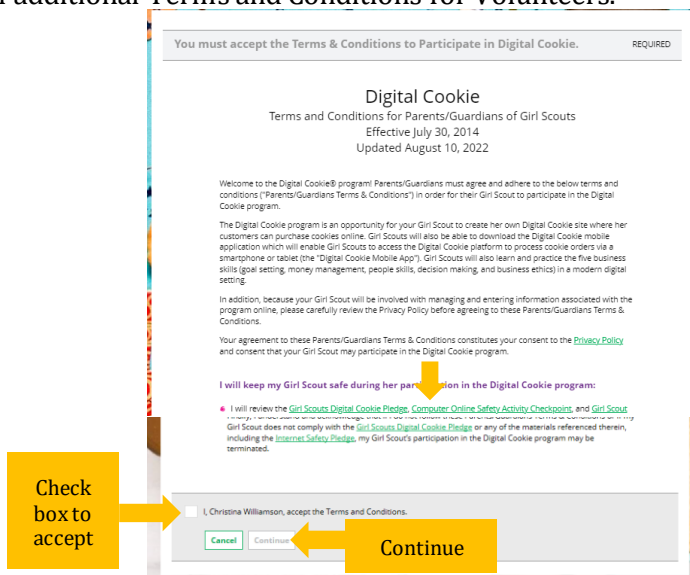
additional Terms and Conditions for Volunteers.

You must accept the Terms & Conditions to Participate in Digital Cookie. REQUIRED

Digital Cookie
Terms and Conditions for Parents/Guardians of Girl Scouts
Effective July 30, 2014
Updated August 10, 2022

Welcome to the Digital Cookie® program! Parents/Guardians must agree and adhere to the below terms and conditions ("Parents/Guardians Terms & Conditions") in order for their Girl Scout to participate in the Digital Cookie program.

The Digital Cookie program is an opportunity for your Girl Scout to create her own Digital Cookie site where her customers can purchase cookies online. Girl Scouts will also be able to download the Digital Cookie mobile application which will enable Girl Scouts to access the Digital Cookie platform to process cookie orders via a smartphone or tablet (the "Digital Cookie Mobile App"). Girl Scouts will also learn and practice the five business skills (goal setting, money management, people skills, decision making, and business ethics) in a modern digital setting.

In addition, because your Girl Scout will be involved with managing and entering information associated with the program online, please carefully review the Privacy Policy before agreeing to these Parents/Guardians Terms & Conditions.

Your agreement to these Parents/Guardians Terms & Conditions constitutes your consent to the Privacy Policy and consent that your Girl Scout may participate in the Digital Cookie program.

I will keep my Girl Scout safe during her par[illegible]ation in the Digital Cookie program:

I will review the Girl Scouts Digital Cookie Pledge, Computer Online Safety Activity Checkpoint, and Girl Scout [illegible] Girl Scout does not comply with the Girl Scouts Digital Cookie Pledge or any of the materials referenced therein, including the Internet Safety Pledge, my Girl Scout's participation in the Digital Cookie program may be terminated.

I, Christina Williamson, accept the Terms and Conditions.

Cancel Continue

Check box to accept

Continue